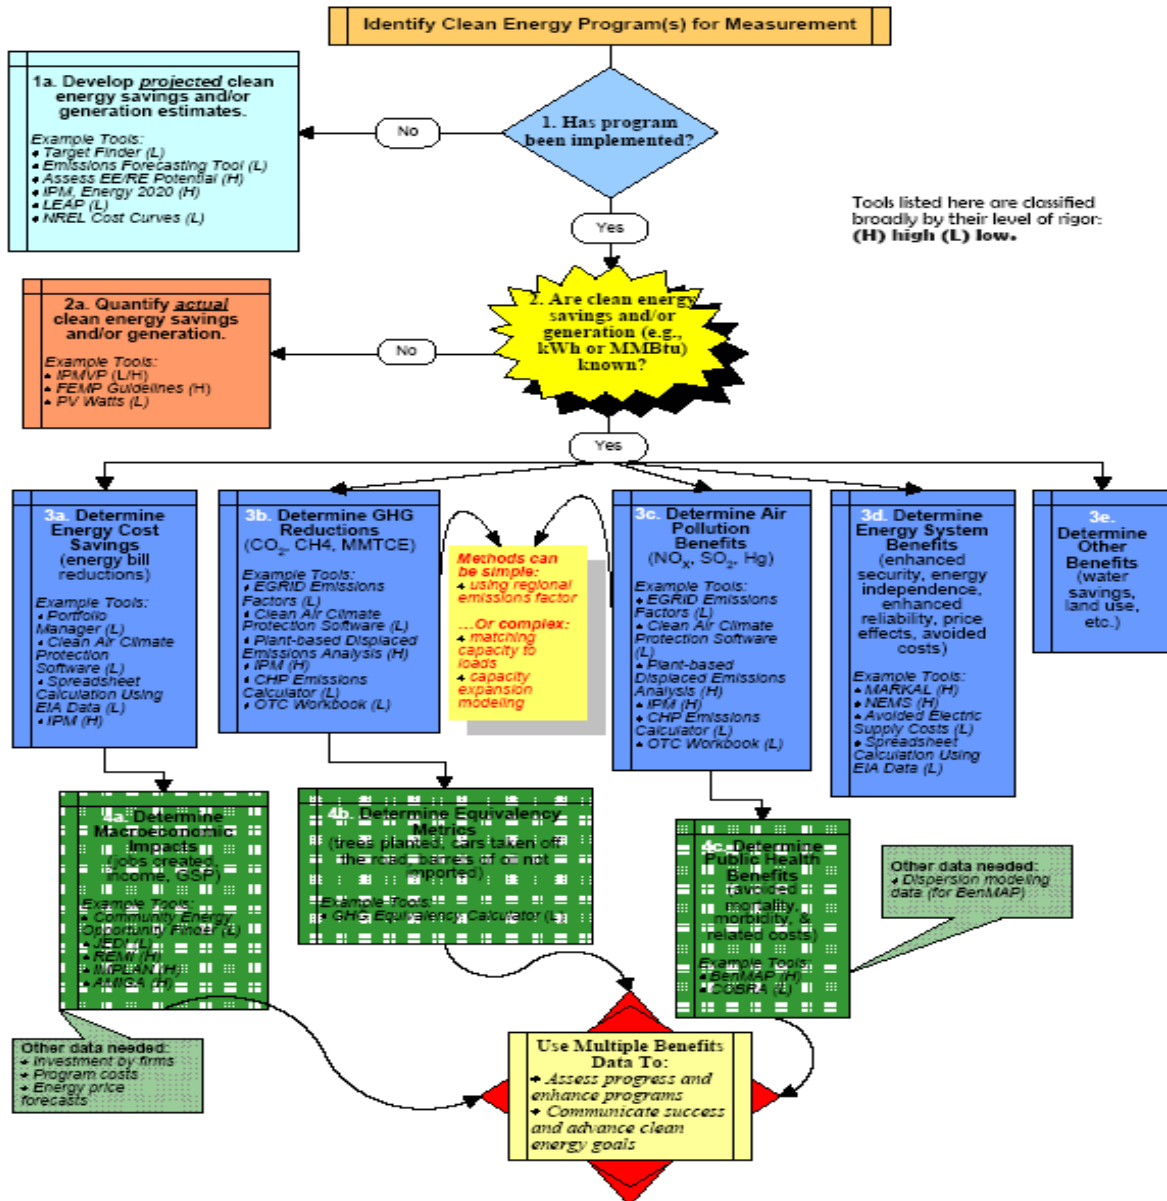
Identify Clean Energy Program(s) for Measurement

1a. Develop projected clean energy savings and/or generation estimates.

Example Tools:
• Target Finder (L)
• Emissions Forecasting Tool (L)
• Assess EE/RE Potential (H)
• IPM, Energy 2020 (H)
• LEAP (L)
• NREL Cost Curves (L)

No

1. Has program been implemented?

Yes

Tools listed here are classified broadly by their level of rigor: (H) high (L) low.

2a. Quantify actual clean energy savings and/or generation.

Example Tools:
• IPMVP (L/H)
• FEMP Guidelines (H)
• PV Watts (L)

No

2. Are clean energy savings and/or generation (e.g., kWh or MMBtu) known?

Yes

3a. Determine Energy Cost Savings (energy bill reductions)

Example Tools:
• Portfolio Manager (L)
• Clean Air Climate Protection Software (L)
• Spreadsheet Calculation Using EIA Data (L)
• IPM (H)

3b. Determine GHG Reductions ($CO_2$, CH4, MMTCE)

Example Tools:
• EGRID Emissions Factors (L)
• Clean Air Climate Protection Software (L)
• Plant-based Displaced Emissions Analysis (H)
• IPM (H)
• CHP Emissions Calculator (L)
• OTC Workbook (L)

Methods can be simple:
• using regional emissions factor

...Or complex:
• matching capacity to loads
• capacity expansion modeling

3c. Determine Air Pollution Benefits ($NO_x$, $SO_2$, Hg)

Example Tools:
• EGRID Emissions Factors (L)
• Clean Air Climate Protection Software (L)
• Plant-based Displaced Emissions Analysis (H)
• IPM (H)
• CHP Emissions Calculator (L)
• OTC Workbook (L)

3d. Determine Energy System Benefits (enhanced security, energy independence, enhanced reliability, price effects, avoided costs)

Example Tools:
• MARKAL (H)
• NEMS (H)
• Avoided Electric Supply Costs (L)
• Spreadsheet Calculation Using EIA Data (L)

3e. Determine Other Benefits (water savings, land use, etc.)

4a. Determine Macroeconomic Impacts (jobs created, income, GSP)

Example Tools:
• Community Energy Opportunity Finder (L)
• JEDI (L)
• REMI (H)
• IMPLAN (H)
• AMIGA (H)

4b. Determine Equivalency Metrics (trees planted, cars taken off the road, barrels of oil not imported)

Example Tools:
• GHG Equivalency Calculator (L)

4c. Determine Public Health Benefits (avoided mortality, morbidity, & related costs)

Example Tools:
• BenMAP (H)
• COBRA (L)

Other data needed:
• Dispersion modeling data (for BenMAP)

Other data needed:
• Investment by firms
• Program costs
• Energy price forecasts

Use Multiple Benefits Data To:
• Assess progress and enhance programs
• Communicate success and advance clean energy goals